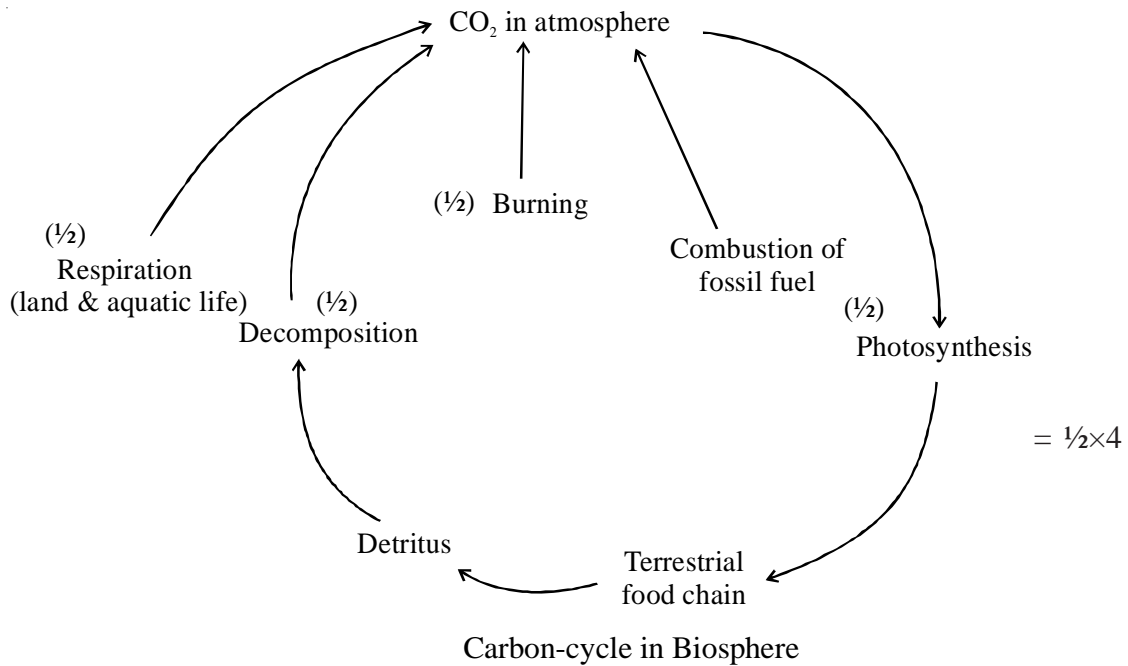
$CO_2$ in atmosphere

(½) Burning

(½)
Respiration
(land & aquatic life)

Combustion of fossil fuel

(½)
Decomposition

(½)
Photosynthesis

= ½×4

Detritus

Terrestrial food chain

Carbon-cycle in Biosphere